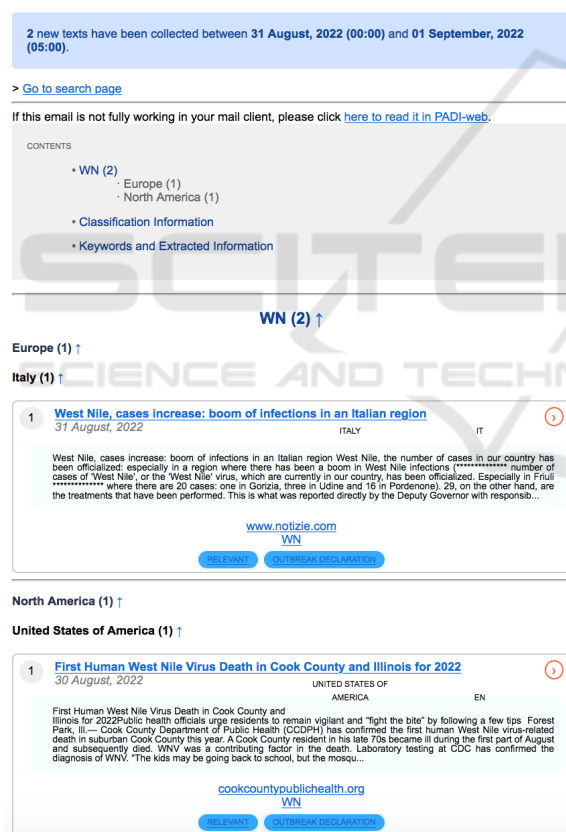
**2** new texts have been collected between **31 August, 2022 (00:00)** and **01 September, 2022 (05:00)**.

> Go to search page

If this email is not fully working in your mail client, please click here to read it in PADI-web.

CONTENTS

• WN (2)
· Europe (1)
· North America (1)

• Classification Information

• Keywords and Extracted Information

SCITEPRESS SCIENCE AND TECHNOLOGY

**WN (2) ↑**

**Europe (1) ↑**

**Italy (1) ↑**

1 **West Nile, cases increase: boom of infections in an Italian region**
*31 August, 2022* ITALY IT

West Nile, cases increase: boom of infections in an Italian region West Nile, the number of cases in our country has been officialized: especially in a region where there has been a boom in West Nile infections (************** number of cases of 'West Nile', or the 'West Nile' virus, which are currently in our country, has been officialized. Especially in Friuli ************** where there are 20 cases: one in Gorizia, three in Udine and 16 in Pordenone). 29, on the other hand, are the treatments that have been performed. This is what was reported directly by the Deputy Governor with responsib...

www.notizie.com
WN

RELEVANT OUTBREAK DECLARATION

**North America (1) ↑**

**United States of America (1) ↑**

1 **First Human West Nile Virus Death in Cook County and Illinois for 2022**
*30 August, 2022* UNITED STATES OF AMERICA EN

First Human West Nile Virus Death in Cook County and Illinois for 2022Public health officials urge residents to remain vigilant and "fight the bite" by following a few tips Forest Park, Ill.— Cook County Department of Public Health (CCDPH) has confirmed the first human West Nile virus-related death in suburban Cook County this year. A Cook County resident in his late 70s became ill during the first part of August and subsequently died. WNV was a contributing factor in the death. Laboratory testing at CDC has confirmed the diagnosis of WNV. "The kids may be going back to school, but the mosqu...

cookcountypublichealth.org
WN

RELEVANT OUTBREAK DECLARATION